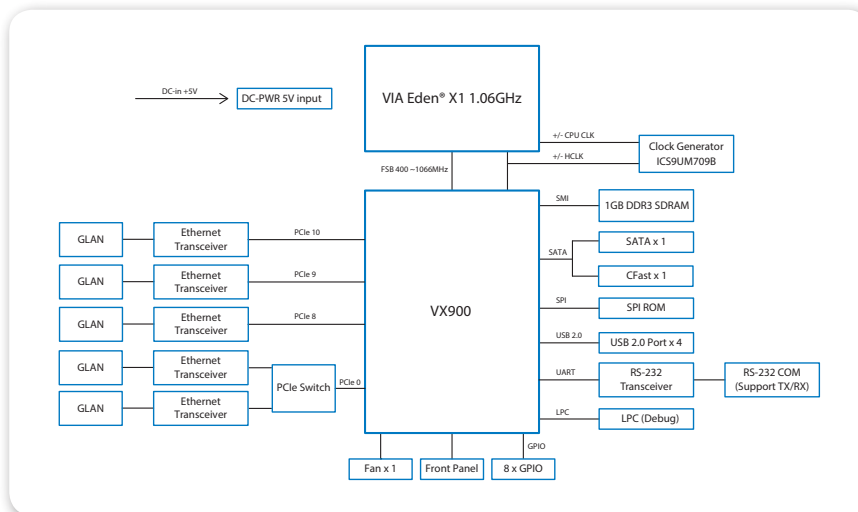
DC-in +5V
DC-PWR 5V input

VIA Eden® X1 1.06GHz

+/- CPU CLK
+/- HCLK
Clock Generator
ICS9UM709B

FSB 400 ~1066MHz

GLAN
Ethernet Transceiver
PCIe 10

GLAN
Ethernet Transceiver
PCIe 9

GLAN
Ethernet Transceiver
PCIe 8

GLAN
Ethernet Transceiver

GLAN
Ethernet Transceiver

PCIe Switch
PCIe 0

VX900

SMI
1GB DDR3 SDRAM

SATA
SATA x 1
CFast x 1

SPI
SPI ROM

USB 2.0
USB 2.0 Port x 4

UART
RS-232 Transceiver
RS-232 COM (Support TX/RX)

LPC
LPC (Debug)

GPIO

Fan x 1
Front Panel
8 x GPIO